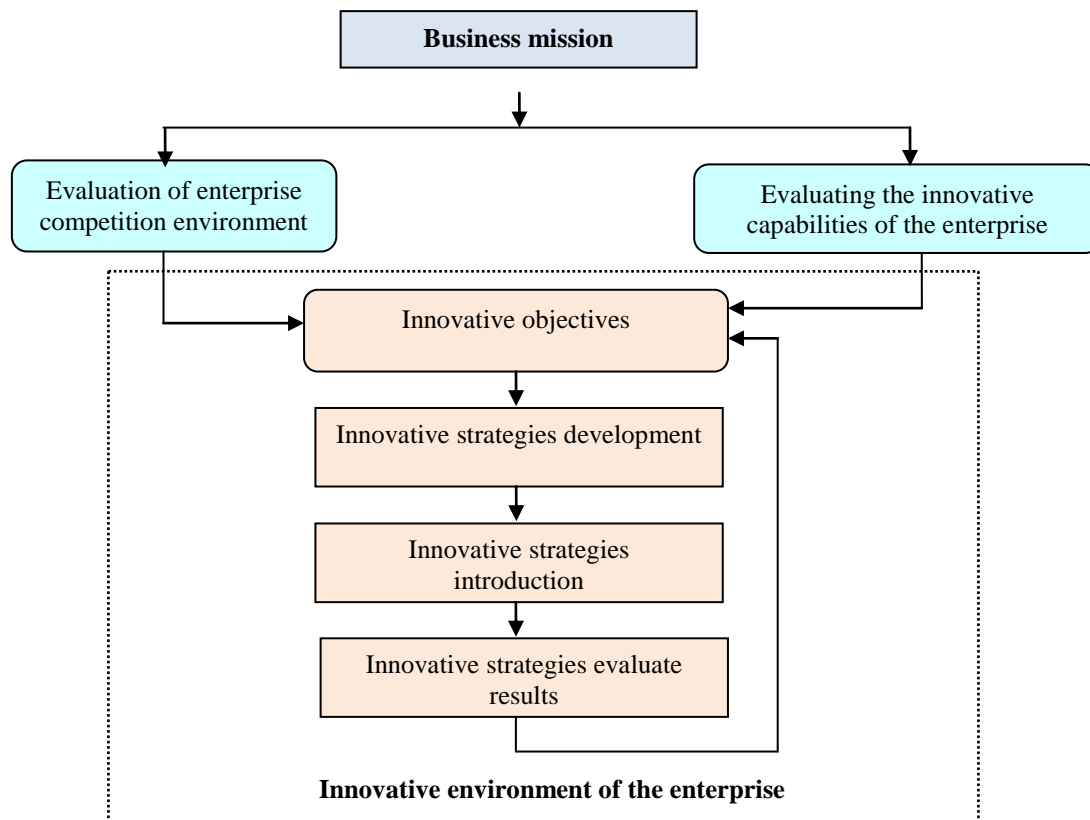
**Business mission**

Evaluation of enterprise competition environment

Evaluating the innovative capabilities of the enterprise

Innovative objectives

Innovative strategies development

Innovative strategies introduction

Innovative strategies evaluate results

**Innovative environment of the enterprise**